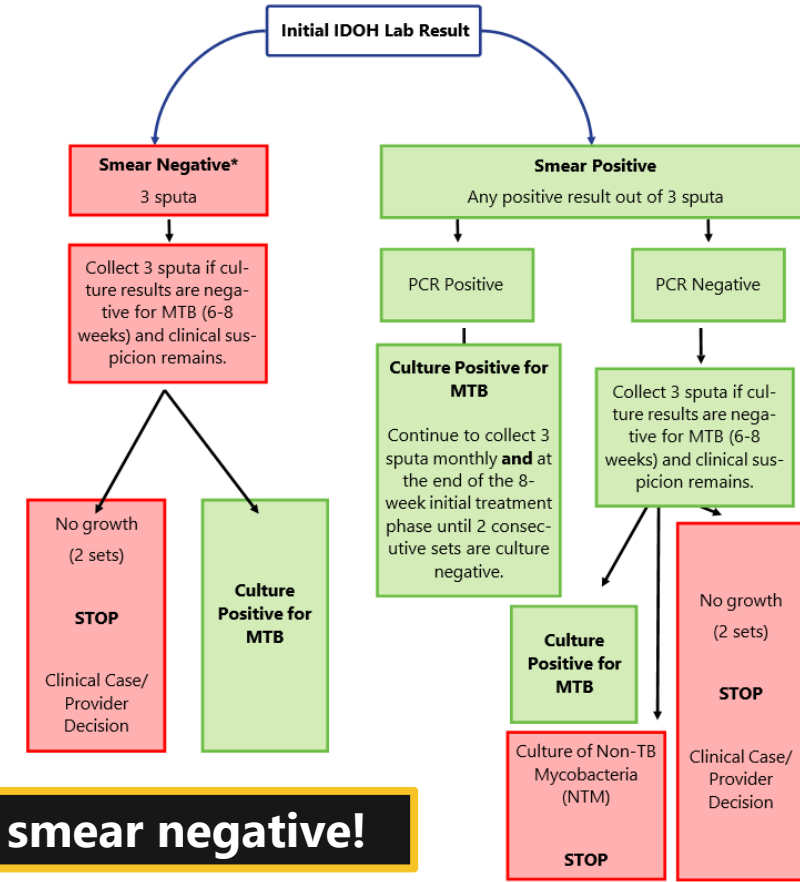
Initial IDOH Lab Result

Smear Negative*
3 sputa

Collect 3 sputa if culture results are negative for MTB (6-8 weeks) and clinical suspicion remains.

No growth
(2 sets)
STOP
Clinical Case/ Provider Decision

Culture Positive for MTB

Smear Positive
Any positive result out of 3 sputa

PCR Positive

Culture Positive for MTB
Continue to collect 3 sputa monthly **and** at the end of the 8-week initial treatment phase until 2 consecutive sets are culture negative.

PCR Negative

Collect 3 sputa if culture results are negative for MTB (6-8 weeks) and clinical suspicion remains.

Culture Positive for MTB

Culture of Non-TB Mycobacteria (NTM)
STOP

No growth
(2 sets)
STOP
Clinical Case/ Provider Decision

smear negative!